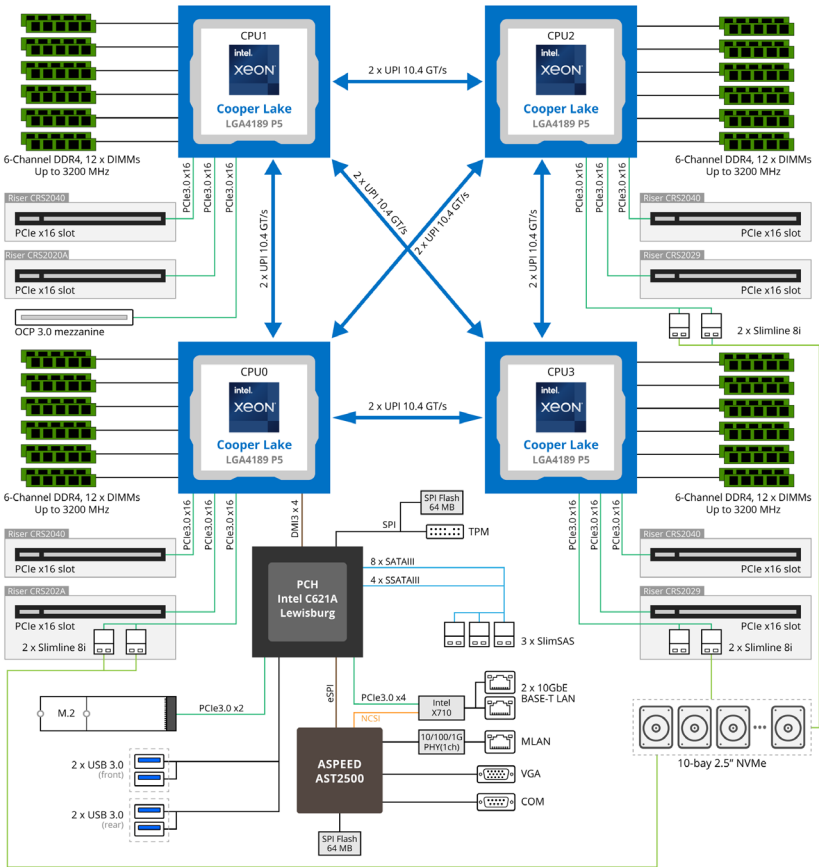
CPU1
intel
XEON
Cooper Lake
LGA4189 P5

CPU2
intel
XEON
Cooper Lake
LGA4189 P5

2 x UPI 10.4 GT/s

6-Channel DDR4, 12 x DIMMs
Up to 3200 MHz

6-Channel DDR4, 12 x DIMMs
Up to 3200 MHz

PCIe3.0 x16
PCIe3.0 x16
PCIe3.0 x16

PCIe3.0 x16
PCIe3.0 x16
PCIe3.0 x16

Riser CRS2040
PCIe x16 slot

Riser CRS2020A
PCIe x16 slot

OCP 3.0 mezzanine

Riser CRS2040
PCIe x16 slot

Riser CRS2029
PCIe x16 slot

2 x Slimline 8i

2 x UPI 10.4 GT/s
2 x UPI 10.4 GT/s
2 x UPI 10.4 GT/s
2 x UPI 10.4 GT/s

CPU0
intel
XEON
Cooper Lake
LGA4189 P5

CPU3
intel
XEON
Cooper Lake
LGA4189 P5

2 x UPI 10.4 GT/s

6-Channel DDR4, 12 x DIMMs
Up to 3200 MHz

6-Channel DDR4, 12 x DIMMs
Up to 3200 MHz

PCIe3.0 x16
PCIe3.0 x16
PCIe3.0 x16

DMI3 x 4

SPI Flash
64 MB

SPI

TPM

8 x SATAIII
4 x SSATAIII

PCIe3.0 x16
PCIe3.0 x16
PCIe3.0 x16

Riser CRS2040
PCIe x16 slot

Riser CRS202A
PCIe x16 slot

2 x Slimline 8i

PCH
Intel C621A
Lewisburg

3 x SlimSAS

Riser CRS2040
PCIe x16 slot

Riser CRS2029
PCIe x16 slot

2 x Slimline 8i

M.2

PCIe3.0 x2

eSPI

PCIe3.0 x4

Intel
X710

2 x 10GbE
BASE-T LAN

NCSI

10-bay 2.5" NVMe

2 x USB 3.0
(front)

ASPEED
AST2500

10/100/1G
PHY(1ch)

MLAN

VGA

2 x USB 3.0
(rear)

COM

SPI Flash
64 MB